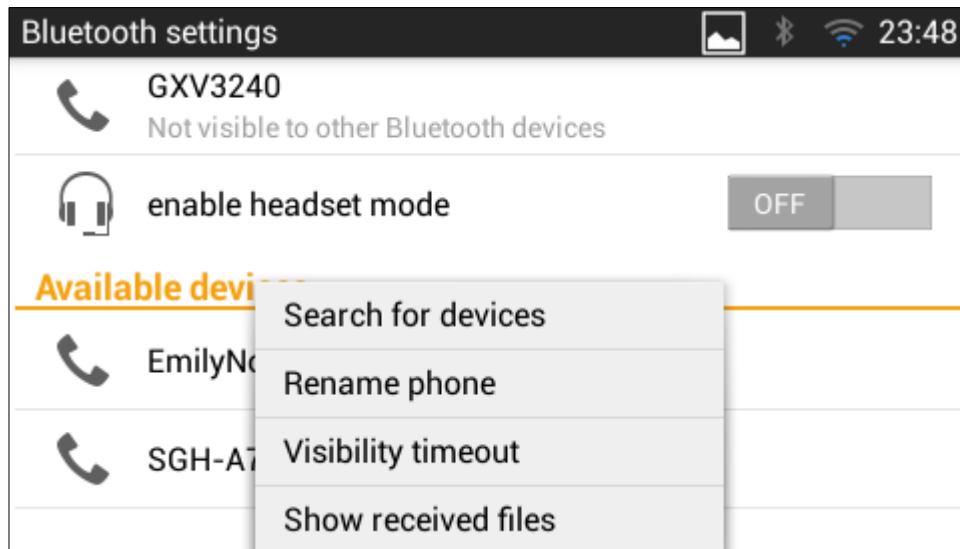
Bluetooth settings

23:48

GXV3240
Not visible to other Bluetooth devices

enable headset mode

OFF

Available devi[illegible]

EmilyN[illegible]

SGH-A7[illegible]

Search for devices

Rename phone

Visibility timeout

Show received files